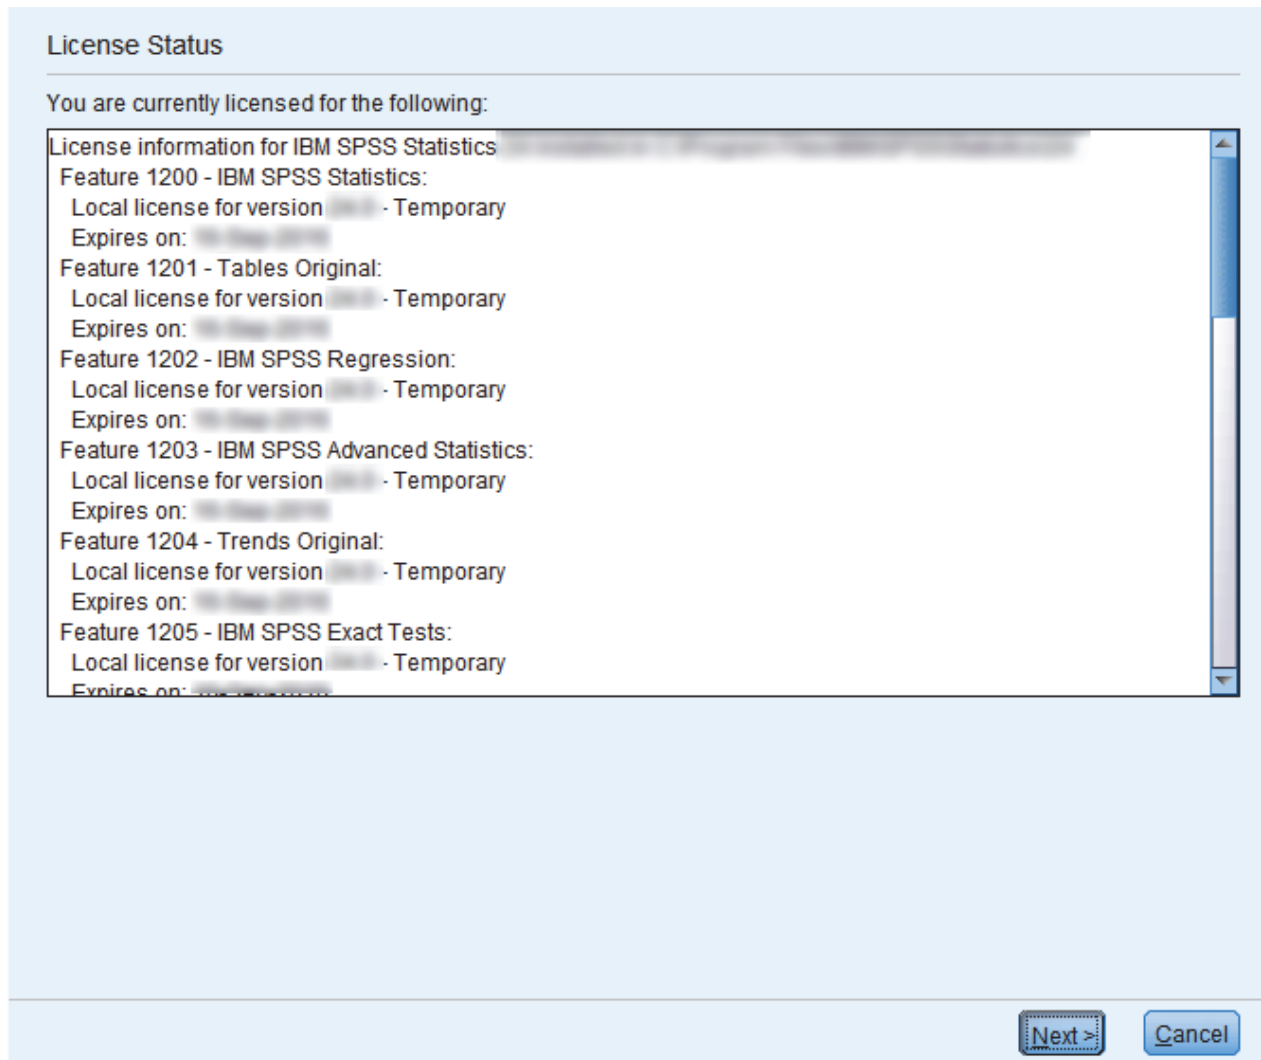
License Status

You are currently licensed for the following:

License information for IBM SPSS Statistics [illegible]
Feature 1200 - IBM SPSS Statistics:
Local license for version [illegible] - Temporary
Expires on: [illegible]
Feature 1201 - Tables Original:
Local license for version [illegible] - Temporary
Expires on: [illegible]
Feature 1202 - IBM SPSS Regression:
Local license for version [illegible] - Temporary
Expires on: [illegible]
Feature 1203 - IBM SPSS Advanced Statistics:
Local license for version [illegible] - Temporary
Expires on: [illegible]
Feature 1204 - Trends Original:
Local license for version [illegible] - Temporary
Expires on: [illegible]
Feature 1205 - IBM SPSS Exact Tests:
Local license for version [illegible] - Temporary
Expires on: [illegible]

Next > Cancel